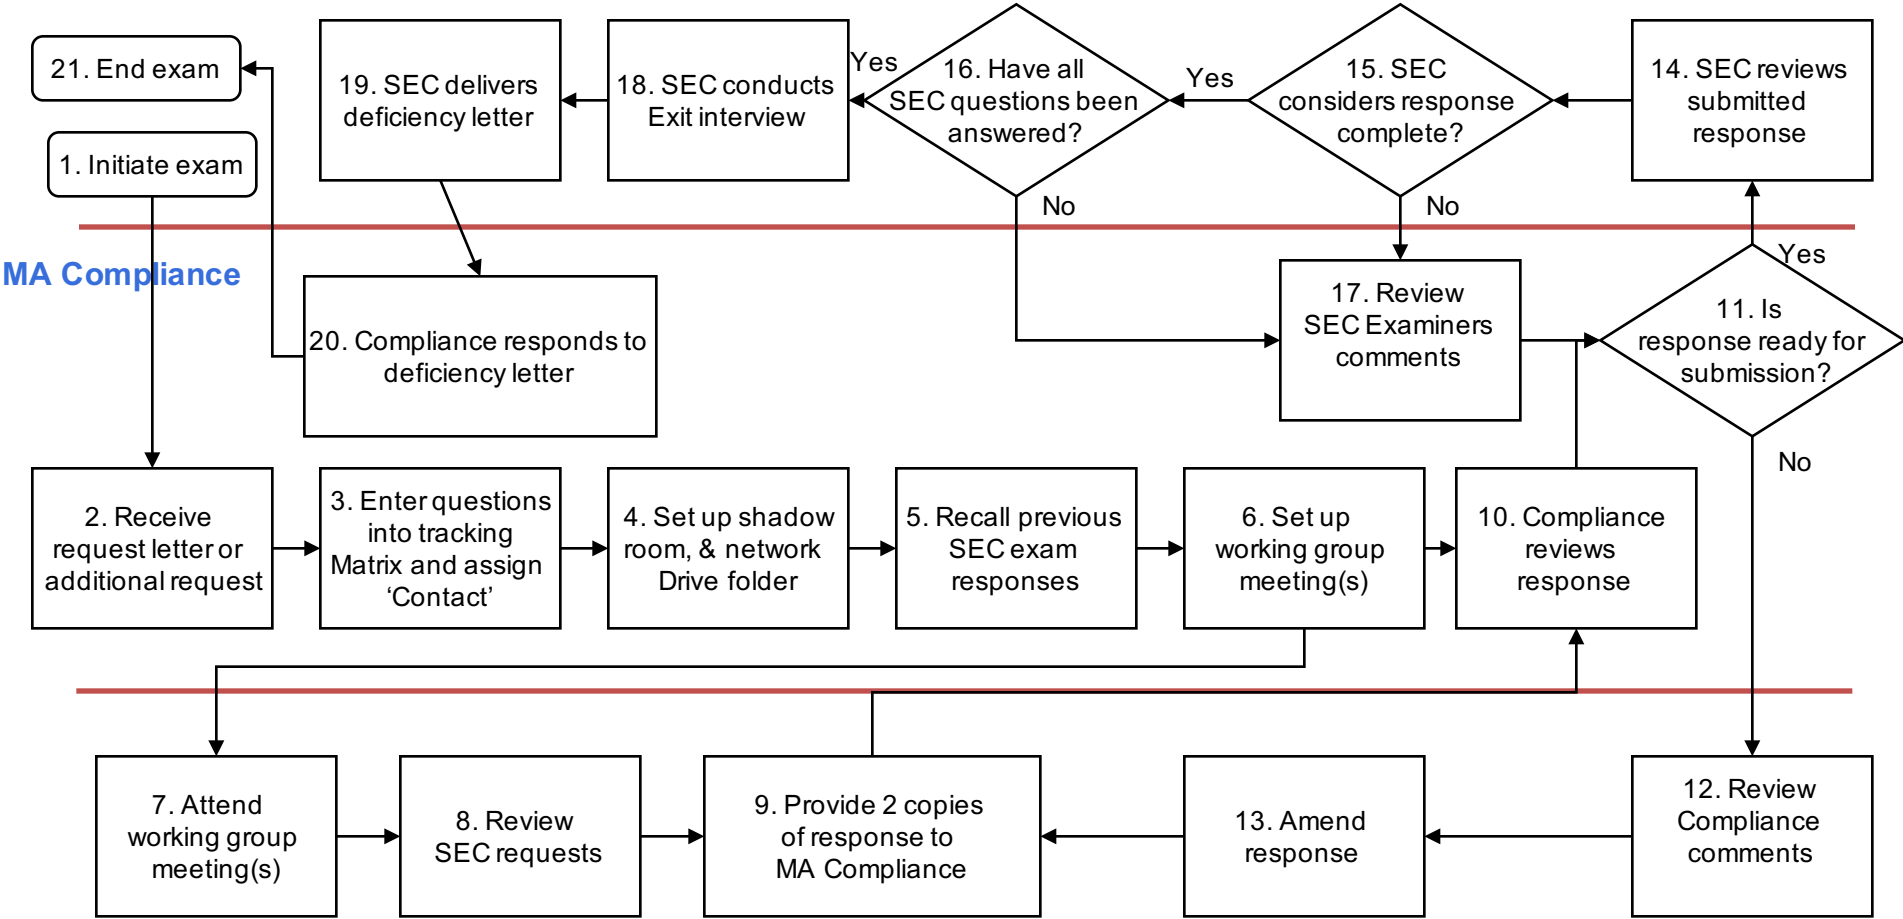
21. End exam

1. Initiate exam

19. SEC delivers deficiency letter

18. SEC conducts Exit interview

Yes

16. Have all SEC questions been answered?

Yes

15. SEC considers response complete?

14. SEC reviews submitted response

No

No

MA Compliance

20. Compliance responds to deficiency letter

17. Review SEC Examiners comments

Yes

11. Is response ready for submission?

No

2. Receive request letter or additional request

3. Enter questions into tracking Matrix and assign ‘Contact’

4. Set up shadow room, & network Drive folder

5. Recall previous SEC exam responses

6. Set up working group meeting(s)

10. Compliance reviews response

7. Attend working group meeting(s)

8. Review SEC requests

9. Provide 2 copies of response to MA Compliance

13. Amend response

12. Review Compliance comments